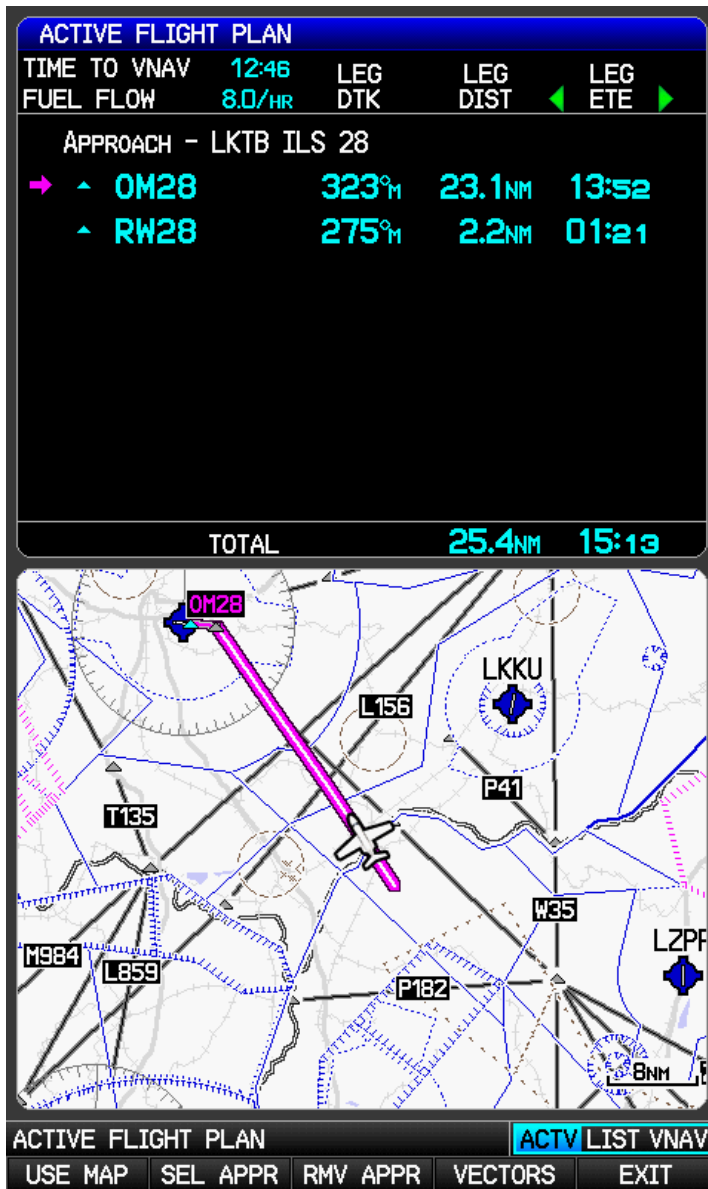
ACTIVE FLIGHT PLAN

| TIME TO VNAV | 12:46 | LEG | LEG | LEG |
|---|---|---|---|---|
| FUEL FLOW | 8.0/HR | DTK | DIST | ETE |

APPROACH - LKTB ILS 28

| OM28 | 323°M | 23.1NM | 13:52 |
|---|---|---|---|
| RW28 | 275°M | 2.2NM | 01:21 |

TOTAL 25.4NM 15:13

OM28
LKKU
L156
P41
T135
W35
M984
L859
P182
LZPR
8NM

ACTIVE FLIGHT PLAN
ACTV LIST VNAV
USE MAP SEL APPR RMV APPR VECTORS EXIT